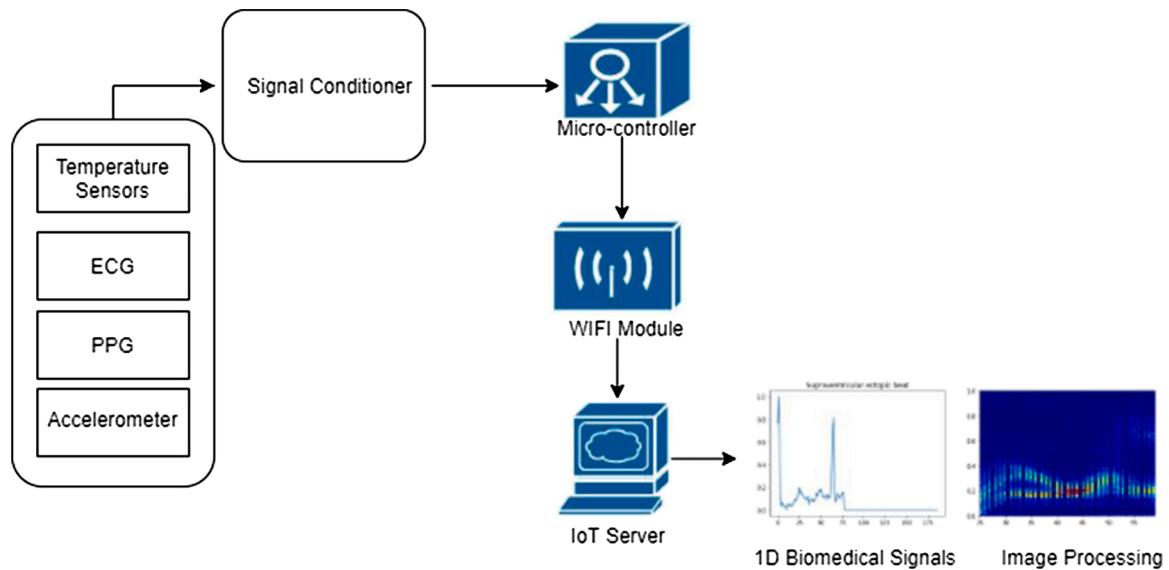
Signal Conditioner

Micro-controller

Temperature Sensors

ECG

PPG

Accelerometer

WIFI Module

IoT Server

Supraventricular ectopic beat

1.0
0.8
0.6
0.4
0.2
0.0

0 25 50 75 100 125 150 175

1.0
0.8
0.6
0.4
0.2
0.0

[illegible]

1D Biomedical Signals

Image Processing